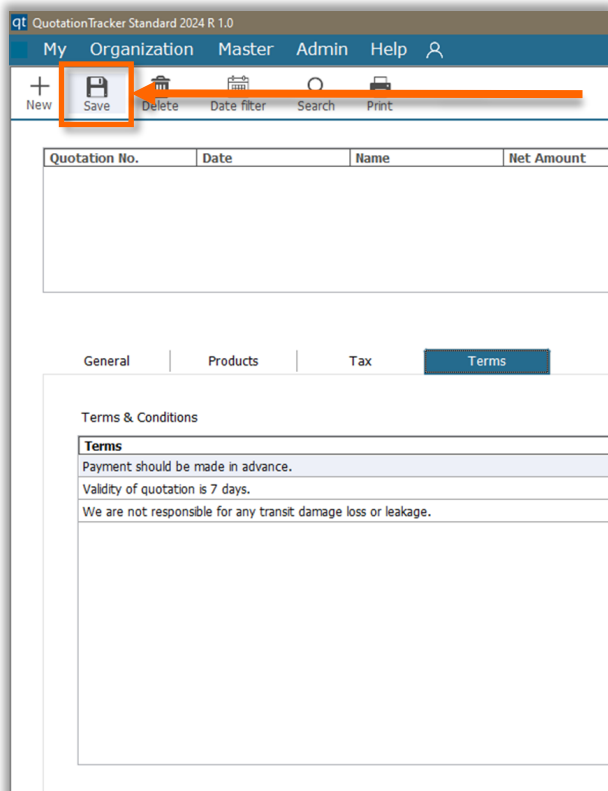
qt QuotationTracker Standard 2024 R 1.0

My Organization Master Admin Help

New Save Delete Date filter Search Print

| Quotation No. | Date | Name | Net Amount |
|---|---|---|---|

General Products Tax Terms

Terms & Conditions

| Terms |
|---|
| Payment should be made in advance. |
| Validity of quotation is 7 days. |
| We are not responsible for any transit damage loss or leakage. |